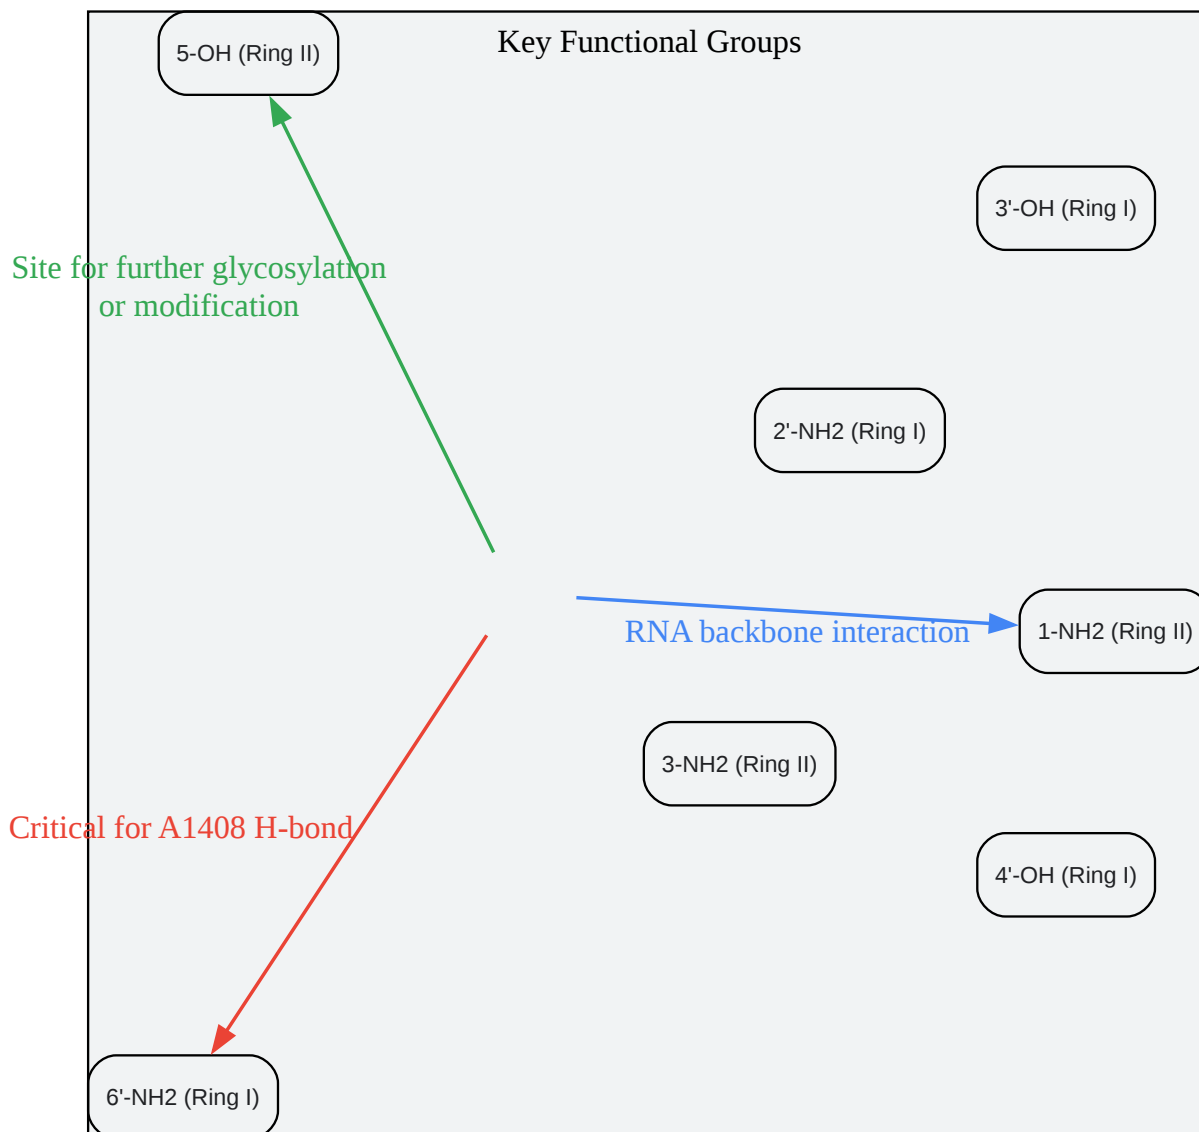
Key Functional Groups

5-OH (Ring II)

3'-OH (Ring I)

Site for further glycosylation or modification

2'-NH2 (Ring I)

RNA backbone interaction

1-NH2 (Ring II)

3-NH2 (Ring II)

Critical for A1408 H-bond

4'-OH (Ring I)

6'-NH2 (Ring I)